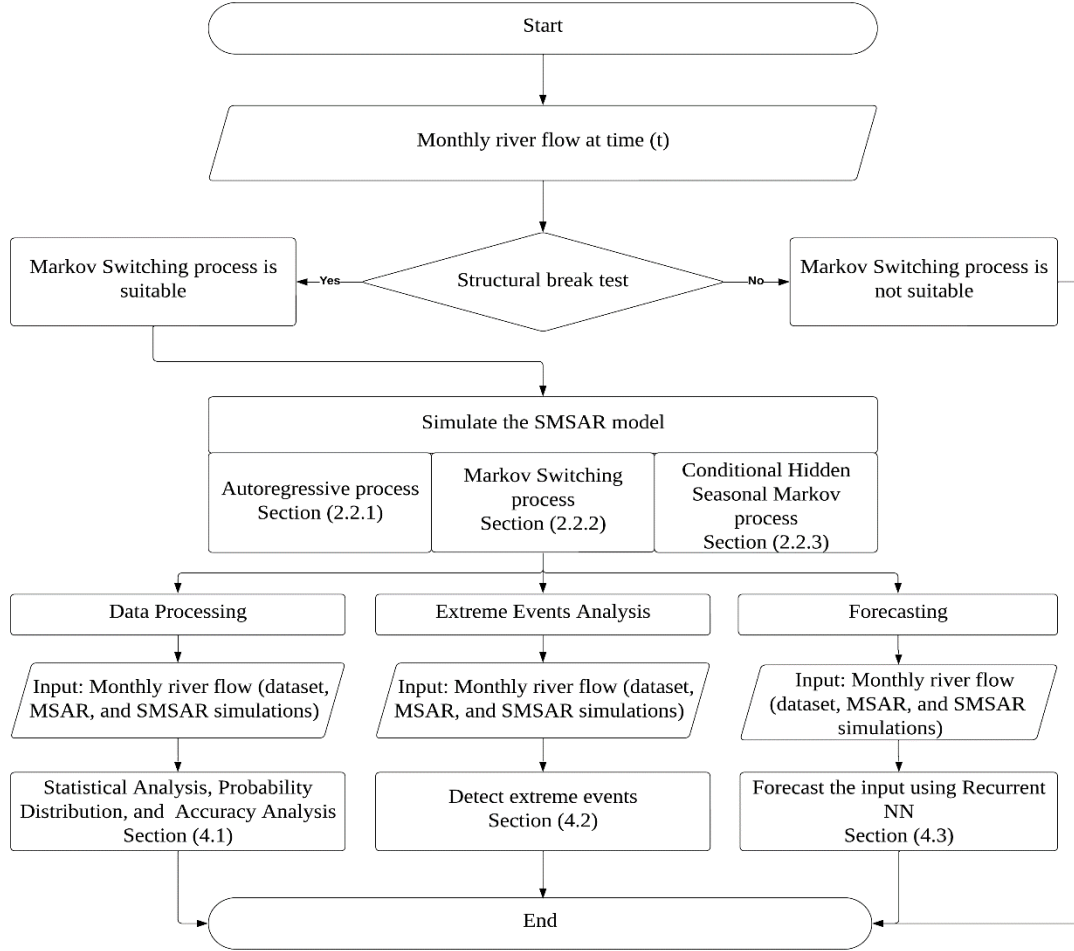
Start

Monthly river flow at time (t)

Markov Switching process is suitable

Yes

Structural break test

No

Markov Switching process is not suitable

Simulate the SMSAR model

Autoregressive process Section (2.2.1)

Markov Switching process Section (2.2.2)

Conditional Hidden Seasonal Markov process Section (2.2.3)

Data Processing

Extreme Events Analysis

Forecasting

Input: Monthly river flow (dataset, MSAR, and SMSAR simulations)

Input: Monthly river flow (dataset, MSAR, and SMSAR simulations)

Input: Monthly river flow (dataset, MSAR, and SMSAR simulations)

Statistical Analysis, Probability Distribution, and Accuracy Analysis Section (4.1)

Detect extreme events Section (4.2)

Forecast the input using Recurrent NN Section (4.3)

End